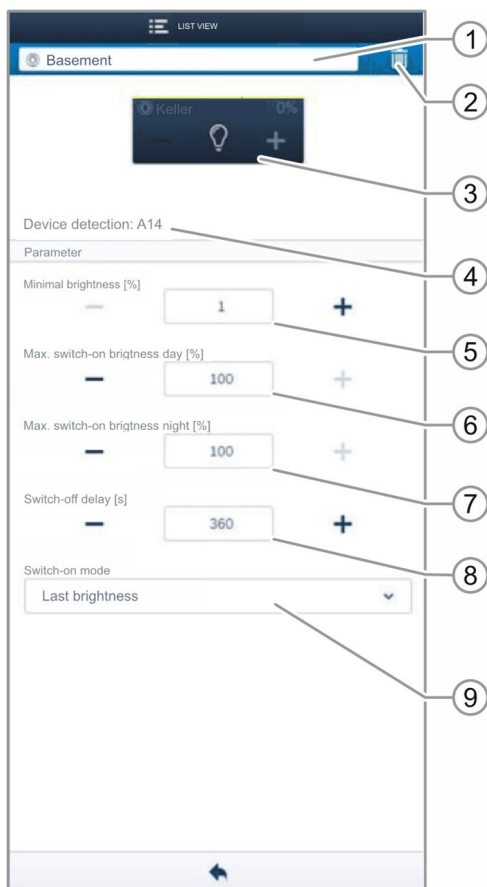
LIST VIEW

Basement

Keller 0%

—

+

Device detection: A14

Parameter

Minimal brightness [%]

—

1

+

Max. switch-on brigtness day [%]

—

100

+

Max. switch-on brigtness night [%]

—

100

+

Switch-off delay [s]

—

360

+

Switch-on mode

Last brightness

1
2
3
4
5
6
7
8
9